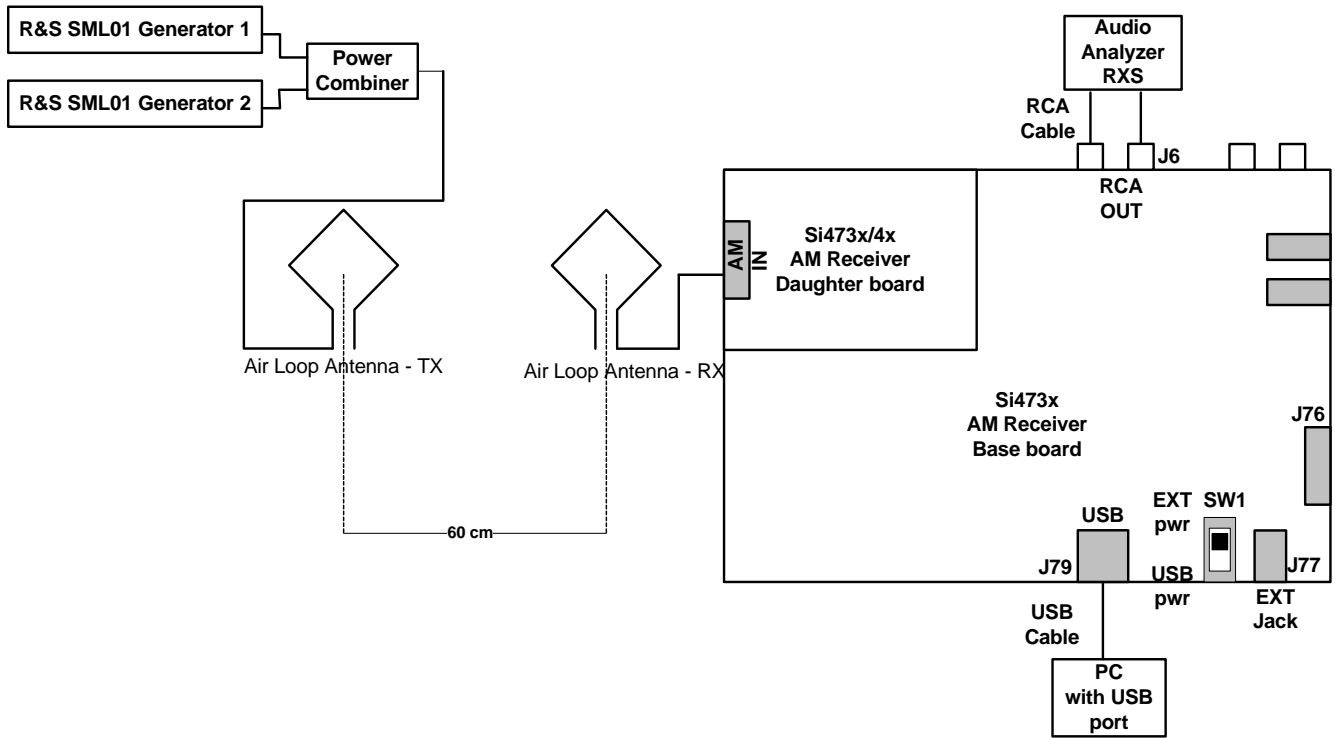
R&S SML01 Generator 1

R&S SML01 Generator 2

Power Combiner

Audio Analyzer RXS

RCA Cable

J6

RCA OUT

AM IN

Si473x/4x AM Receiver Daughter board

Air Loop Antenna - TX

Air Loop Antenna - RX

Si473x AM Receiver Base board

J76

60 cm

USB

EXT pwr

SW1

J79

USB pwr

J77

EXT Jack

USB Cable

PC with USB port